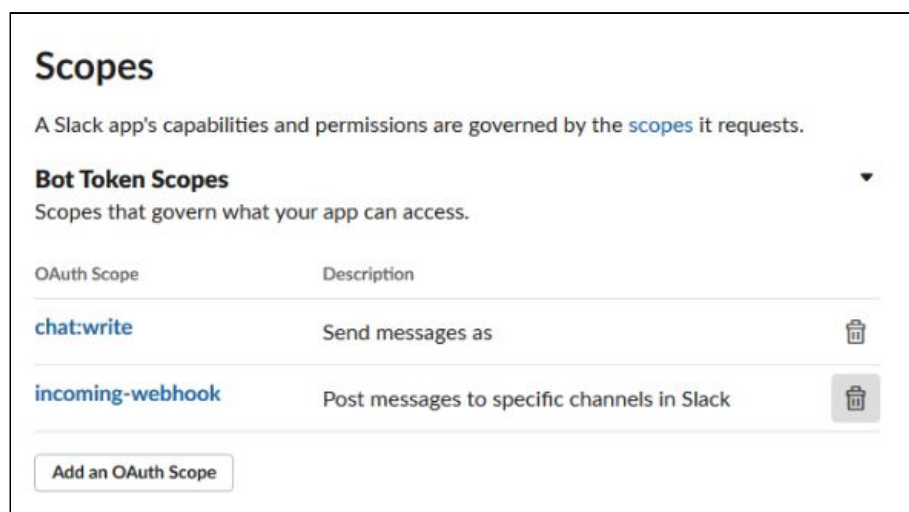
Scopes

A Slack app's capabilities and permissions are governed by the scopes it requests.

Bot Token Scopes

Scopes that govern what your app can access.

| OAuth Scope | Description |
|---|---|
| chat:write | Send messages as |
| incoming-webhook | Post messages to specific channels in Slack |

Add an OAuth Scope